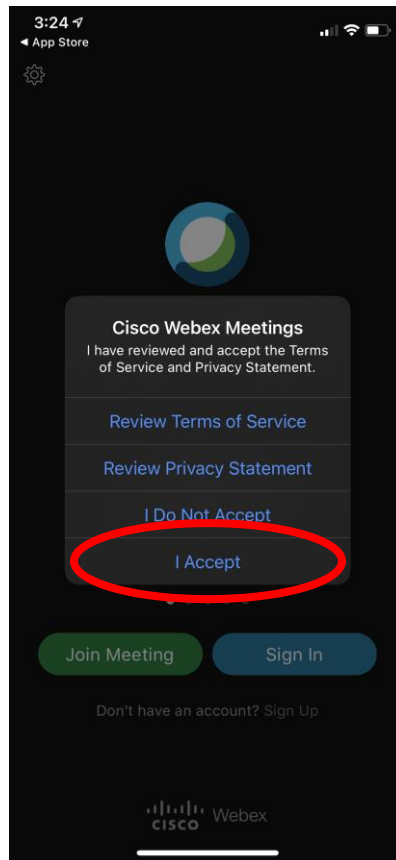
3:24
◀ App Store

Cisco Webex Meetings
I have reviewed and accept the Terms of Service and Privacy Statement.

Review Terms of Service

Review Privacy Statement

I Do Not Accept

I Accept

Join Meeting

Sign In

Don't have an account? Sign Up

cisco Webex